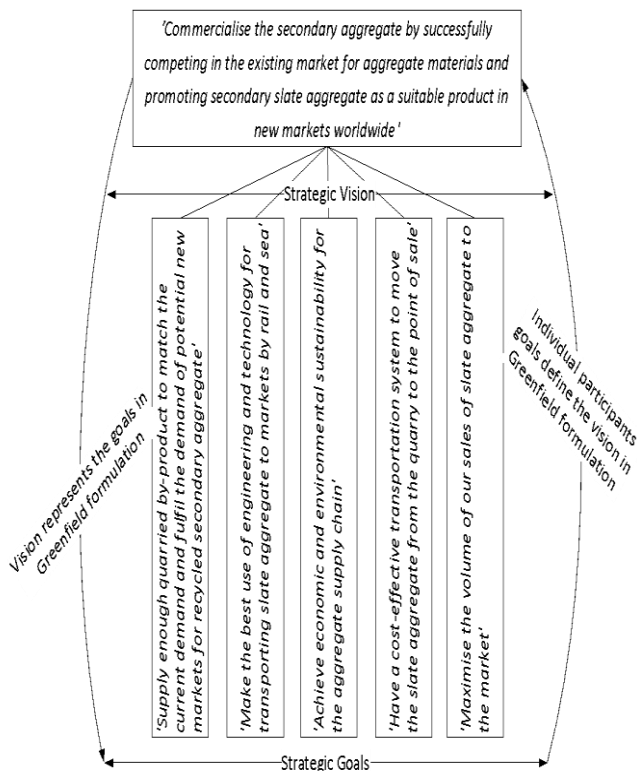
'Commercialise the secondary aggregate by successfully competing in the existing market for aggregate materials and promoting secondary slate aggregate as a suitable product in new markets worldwide'

Strategic Vision

'Supply enough quarried by-product to match the current demand and fulfil the demand of potential new markets for recycled secondary aggregate'

'Make the best use of engineering and technology for transporting slate aggregate to markets by rail and sea'

'Achieve economic and environmental sustainability for the aggregate supply chain'

'Have a cost-effective transportation system to move the slate aggregate from the quarry to the point of sale'

'Maximise the volume of our sales of slate aggregate to the market'

Vision represents the goals in Greenfield formulation

Individual participants goals define the vision in Greenfield formulation

Strategic Goals